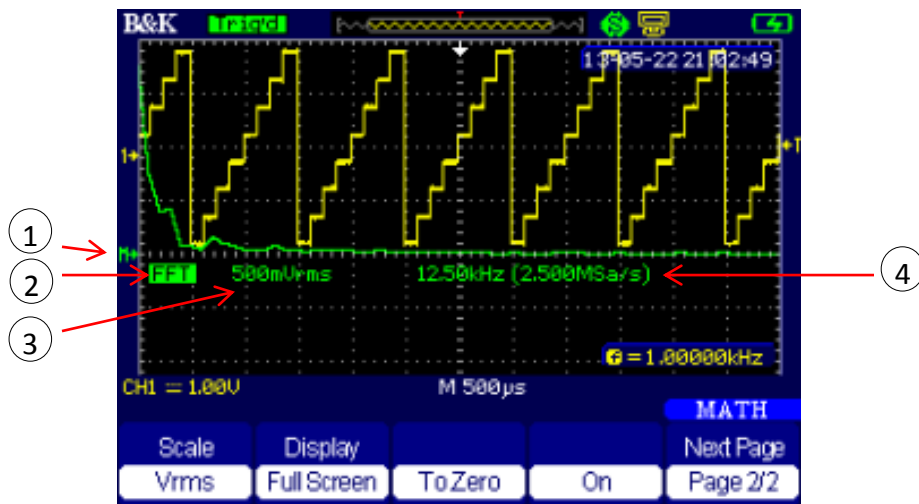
B&K Trig'd

13-05-22 21:02:49

1

2

3

4

M

FFT 500mVrms 12.50kHz (2.500MSa/s)

f = 1.00000kHz

CH1 = 1.00V M 500μs

MATH

| Scale | Display | | | Next Page |
|---|---|---|---|---|
| Vrms | Full Screen | To Zero | On | Page 2/2 |